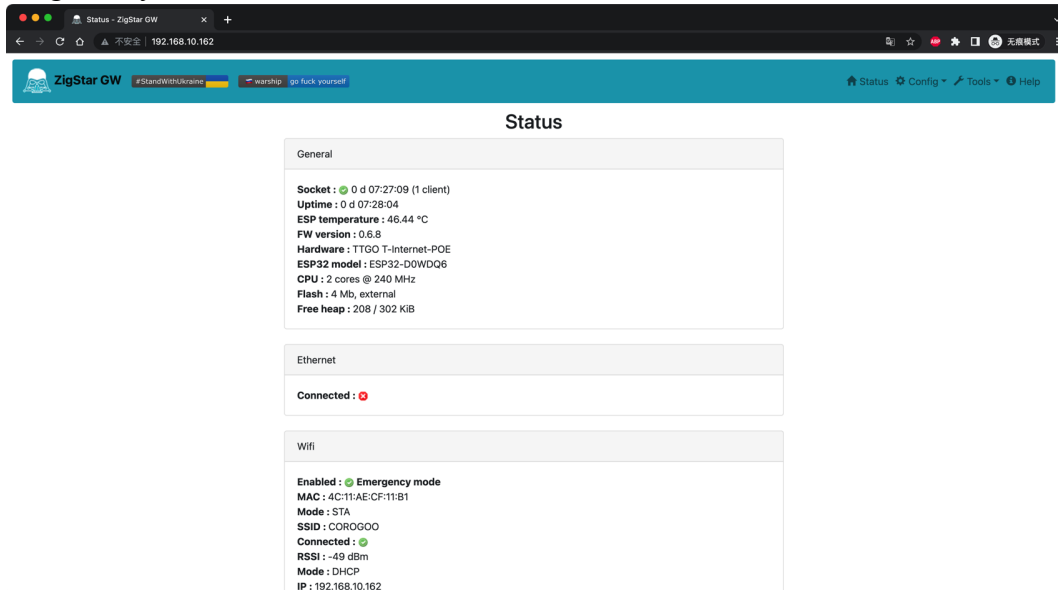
Status - ZigStar GW

不安全 | 192.168.10.162

无痕模式

ZigStar GW #StandWithUkraine warship go fuck yourself

Status Config Tools Help

Status

General

Socket : 0 d 07:27:09 (1 client)
Uptime : 0 d 07:28:04
ESP temperature : 46.44 °C
FW version : 0.6.8
Hardware : TTGO T-Internet-POE
ESP32 model : ESP32-D0WDQ6
CPU : 2 cores @ 240 MHz
Flash : 4 Mb, external
Free heap : 208 / 302 KiB

Ethernet

Connected :

Wifi

Enabled : Emergency mode
MAC : 4C:11:AE:CF:11:B1
Mode : STA
SSID : COROGOO
Connected :
RSSI : -49 dBm
Mode : DHCP
IP : 192.168.10.162